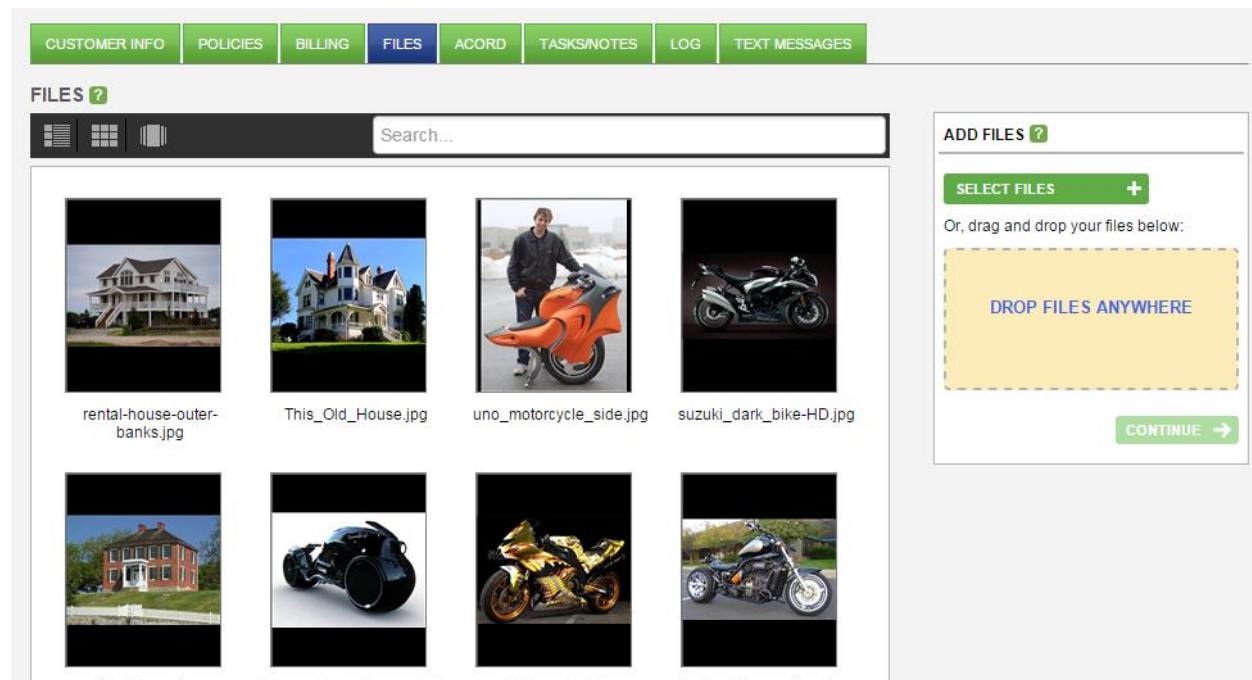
CUSTOMER INFO | POLICIES | BILLING | FILES | ACORD | TASKS/NOTES | LOG | TEXT MESSAGES

FILES ?

Search...

rental-house-outer-banks.jpg

This_Old_House.jpg

uno_motorcycle_side.jpg

suzuki_dark_bike-HD.jpg

ADD FILES ?

SELECT FILES +

Or, drag and drop your files below:

DROP FILES ANYWHERE

CONTINUE